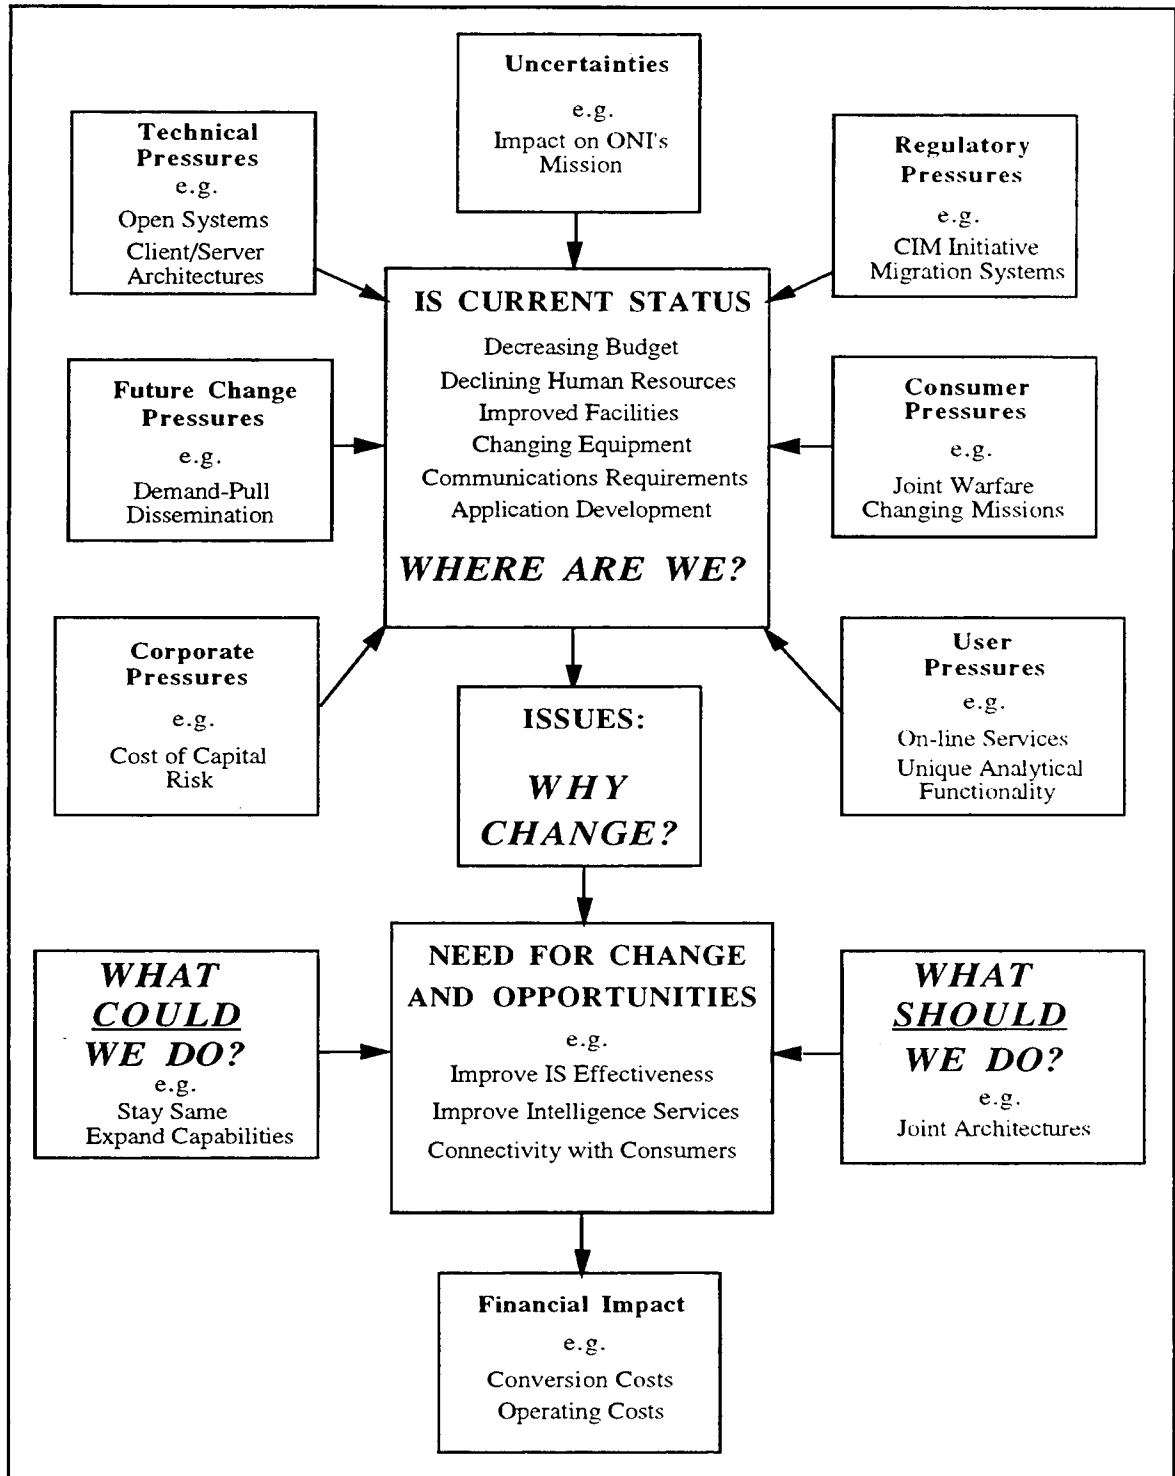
Uncertainties
e.g.
Impact on ONI's Mission

Technical Pressures
e.g.
Open Systems
Client/Server Architectures

Regulatory Pressures
e.g.
CIM Initiative
Migration Systems

IS CURRENT STATUS
Decreasing Budget
Declining Human Resources
Improved Facilities
Changing Equipment
Communications Requirements
Application Development
WHERE ARE WE?

Future Change Pressures
e.g.
Demand-Pull Dissemination

Consumer Pressures
e.g.
Joint Warfare
Changing Missions

Corporate Pressures
e.g.
Cost of Capital
Risk

User Pressures
e.g.
On-line Services
Unique Analytical Functionality

ISSUES:
WHY CHANGE?

WHAT COULD WE DO?
e.g.
Stay Same
Expand Capabilities

NEED FOR CHANGE AND OPPORTUNITIES
e.g.
Improve IS Effectiveness
Improve Intelligence Services
Connectivity with Consumers

WHAT SHOULD WE DO?
e.g.
Joint Architectures

Financial Impact
e.g.
Conversion Costs
Operating Costs